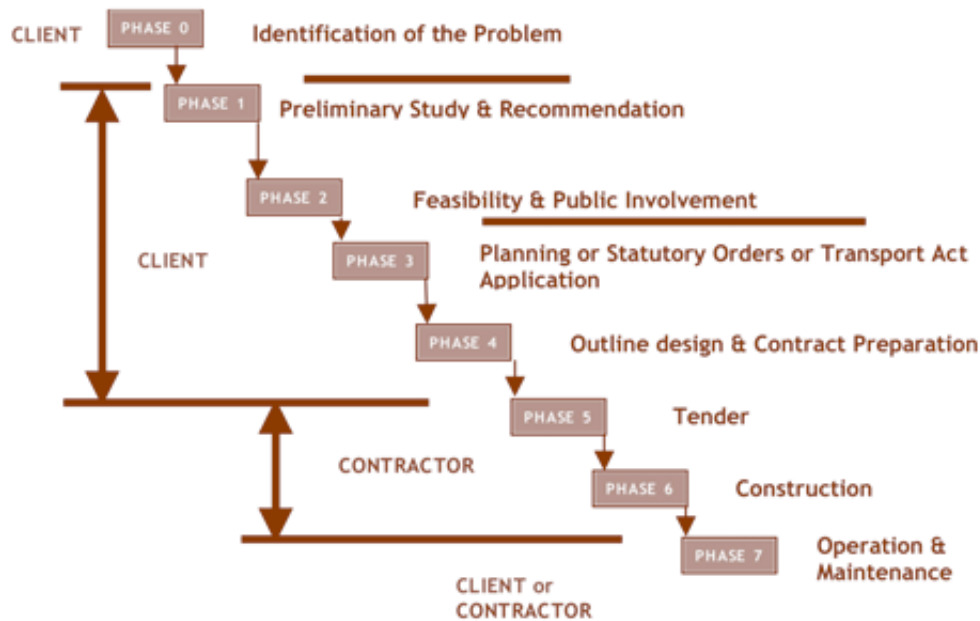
CLIENT

PHASE 0 Identification of the Problem

PHASE 1 Preliminary Study & Recommendation

PHASE 2 Feasibility & Public Involvement

CLIENT

PHASE 3 Planning or Statutory Orders or Transport Act Application

PHASE 4 Outline design & Contract Preparation

PHASE 5 Tender

CONTRACTOR

PHASE 6 Construction

PHASE 7 Operation & Maintenance

CLIENT or CONTRACTOR